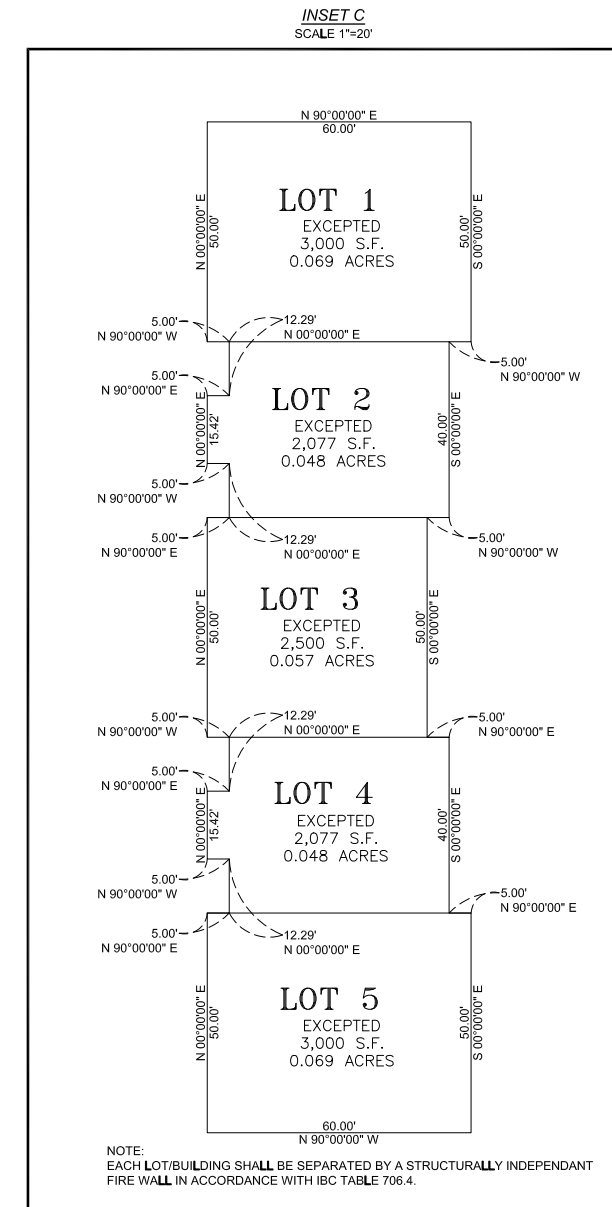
INSET C
SCALE 1"=20'

N 90°00'00" E
60.00'

LOT 1
EXCEPTED
3,000 S.F.
0.069 ACRES

N 00°00'00" E
50.00'

50.00'
S 00°00'00" E

5.00'
N 90°00'00" W

12.29'
N 00°00'00" E

5.00'
N 90°00'00" W

5.00'
N 90°00'00" E

LOT 2
EXCEPTED
2,077 S.F.
0.048 ACRES

N 00°00'00" E
15.42'

40.00'
S 00°00'00" E

5.00'
N 90°00'00" W

5.00'
N 90°00'00" E

12.29'
N 00°00'00" E

5.00'
N 90°00'00" W

LOT 3
EXCEPTED
2,500 S.F.
0.057 ACRES

N 00°00'00" E
50.00'

50.00'
S 00°00'00" E

5.00'
N 90°00'00" W

12.29'
N 00°00'00" E

5.00'
N 90°00'00" E

5.00'
N 90°00'00" E

LOT 4
EXCEPTED
2,077 S.F.
0.048 ACRES

N 00°00'00" E
15.42'

40.00'
S 00°00'00" E

5.00'
N 90°00'00" W

5.00'
N 90°00'00" E

5.00'
N 90°00'00" E

12.29'
N 00°00'00" E

LOT 5
EXCEPTED
3,000 S.F.
0.069 ACRES

N 00°00'00" E
50.00'

50.00'
S 00°00'00" E

60.00'
N 90°00'00" W

NOTE:
EACH LOT/BUILDING SHALL BE SEPARATED BY A STRUCTURALLY INDEPENDANT FIRE WALL IN ACCORDANCE WITH IBC TABLE 706.4.